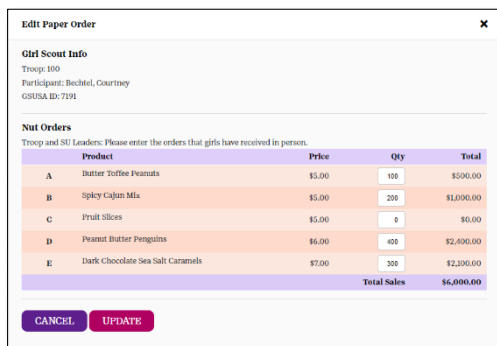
Edit Paper Order

×

Girl Scout Info

Troop: 100

Participant: Bechtel, Courtney

GSUSA ID: 7191

Nut Orders

Troop and SU Leaders: Please enter the orders that girls have received in person.

| | Product | Price | Qty | Total |
|---|---|---|---|---|
| A | Butter Toffee Peanuts | \$5.00 | 100 | \$500.00 |
| B | Spicy Cajun Mix | \$5.00 | 200 | \$1,000.00 |
| C | Fruit Slices | \$5.00 | 0 | \$0.00 |
| D | Peanut Butter Penguins | \$6.00 | 400 | \$2,400.00 |
| E | Dark Chocolate Sea Salt Caramels | \$7.00 | 300 | \$2,100.00 |
| | | | Total Sales | \$6,000.00 |

CANCEL

UPDATE